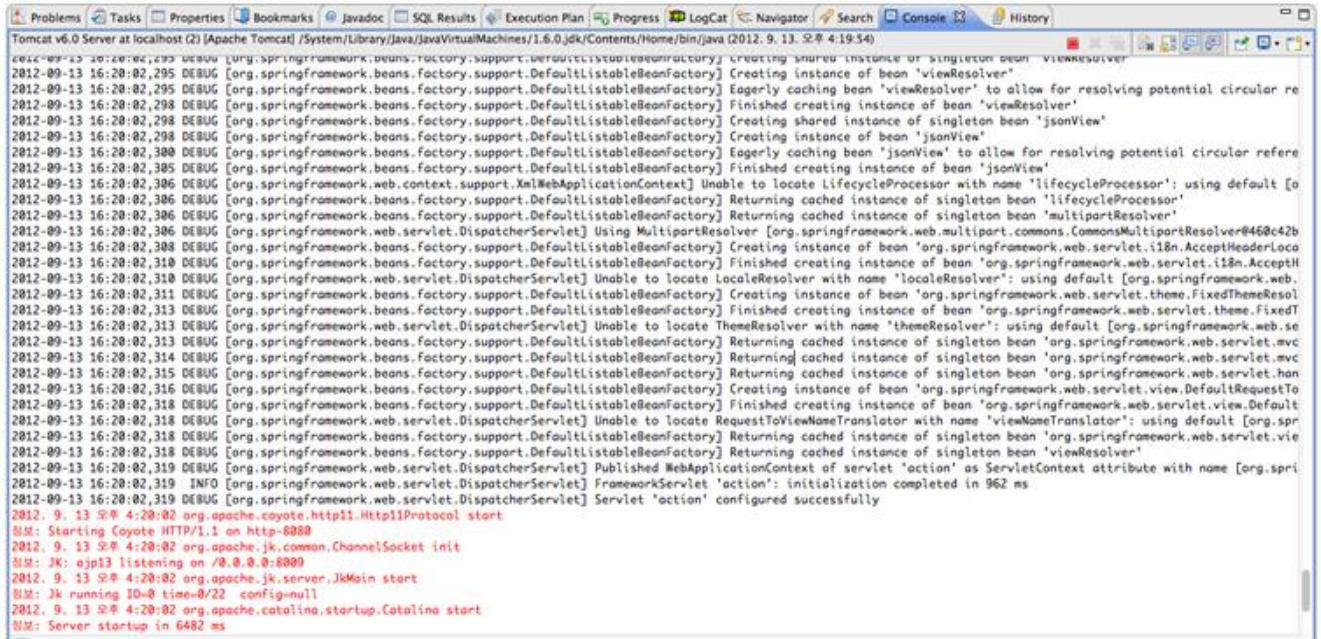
Problems Tasks Properties Bookmarks Javadoc SQL Results Execution Plan Progress LogCat Navigator Search Console History

Tomcat v6.0 Server at localhost (2) [Apache Tomcat] /System/Library/Java/JavaVirtualMachines/1.6.0.jdk/Contents/Home/bin/java (2012. 9. 13. 오후 4:19:54)

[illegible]
2012-09-13 16:20:02,295 DEBUG [org.springframework.beans.factory.support.DefaultListableBeanFactory] Creating instance of bean 'viewResolver'
2012-09-13 16:20:02,295 DEBUG [org.springframework.beans.factory.support.DefaultListableBeanFactory] Eagerly caching bean 'viewResolver' to allow for resolving potential circular re
2012-09-13 16:20:02,298 DEBUG [org.springframework.beans.factory.support.DefaultListableBeanFactory] Finished creating instance of bean 'viewResolver'
2012-09-13 16:20:02,298 DEBUG [org.springframework.beans.factory.support.DefaultListableBeanFactory] Creating shared instance of singleton bean 'jsonView'
2012-09-13 16:20:02,298 DEBUG [org.springframework.beans.factory.support.DefaultListableBeanFactory] Creating instance of bean 'jsonView'
2012-09-13 16:20:02,300 DEBUG [org.springframework.beans.factory.support.DefaultListableBeanFactory] Eagerly caching bean 'jsonView' to allow for resolving potential circular refere
2012-09-13 16:20:02,305 DEBUG [org.springframework.beans.factory.support.DefaultListableBeanFactory] Finished creating instance of bean 'jsonView'
2012-09-13 16:20:02,306 DEBUG [org.springframework.web.context.support.XmlWebApplicationContext] Unable to locate LifecycleProcessor with name 'lifecycleProcessor': using default [o
2012-09-13 16:20:02,306 DEBUG [org.springframework.beans.factory.support.DefaultListableBeanFactory] Returning cached instance of singleton bean 'lifecycleProcessor'
2012-09-13 16:20:02,306 DEBUG [org.springframework.beans.factory.support.DefaultListableBeanFactory] Returning cached instance of singleton bean 'multipartResolver'
2012-09-13 16:20:02,306 DEBUG [org.springframework.web.servlet.DispatcherServlet] Using MultipartResolver [org.springframework.web.multipart.commons.CommonsMultipartResolver@460c42b
2012-09-13 16:20:02,308 DEBUG [org.springframework.beans.factory.support.DefaultListableBeanFactory] Creating instance of bean 'org.springframework.web.servlet.i18n.AcceptHeaderLoca
2012-09-13 16:20:02,310 DEBUG [org.springframework.beans.factory.support.DefaultListableBeanFactory] Finished creating instance of bean 'org.springframework.web.servlet.i18n.AcceptH
2012-09-13 16:20:02,310 DEBUG [org.springframework.web.servlet.DispatcherServlet] Unable to locate LocaleResolver with name 'localeResolver': using default [org.springframework.web.
2012-09-13 16:20:02,311 DEBUG [org.springframework.beans.factory.support.DefaultListableBeanFactory] Creating instance of bean 'org.springframework.web.servlet.theme.FixedThemeResol
2012-09-13 16:20:02,313 DEBUG [org.springframework.beans.factory.support.DefaultListableBeanFactory] Finished creating instance of bean 'org.springframework.web.servlet.theme.FixedT
2012-09-13 16:20:02,313 DEBUG [org.springframework.web.servlet.DispatcherServlet] Unable to locate ThemeResolver with name 'themeResolver': using default [org.springframework.web.se
2012-09-13 16:20:02,313 DEBUG [org.springframework.beans.factory.support.DefaultListableBeanFactory] Returning cached instance of singleton bean 'org.springframework.web.servlet.mvc
2012-09-13 16:20:02,314 DEBUG [org.springframework.beans.factory.support.DefaultListableBeanFactory] Returning cached instance of singleton bean 'org.springframework.web.servlet.mvc
2012-09-13 16:20:02,315 DEBUG [org.springframework.beans.factory.support.DefaultListableBeanFactory] Returning cached instance of singleton bean 'org.springframework.web.servlet.han
2012-09-13 16:20:02,316 DEBUG [org.springframework.beans.factory.support.DefaultListableBeanFactory] Creating instance of bean 'org.springframework.web.servlet.view.DefaultRequestTo
2012-09-13 16:20:02,318 DEBUG [org.springframework.beans.factory.support.DefaultListableBeanFactory] Finished creating instance of bean 'org.springframework.web.servlet.view.Default
2012-09-13 16:20:02,318 DEBUG [org.springframework.web.servlet.DispatcherServlet] Unable to locate RequestToViewNameTranslator with name 'viewNameTranslator': using default [org.spr
2012-09-13 16:20:02,318 DEBUG [org.springframework.beans.factory.support.DefaultListableBeanFactory] Returning cached instance of singleton bean 'org.springframework.web.servlet.vie
2012-09-13 16:20:02,318 DEBUG [org.springframework.beans.factory.support.DefaultListableBeanFactory] Returning cached instance of singleton bean 'viewResolver'
2012-09-13 16:20:02,319 DEBUG [org.springframework.web.servlet.DispatcherServlet] Published WebApplicationContext of servlet 'action' as ServletContext attribute with name [org.spri
2012-09-13 16:20:02,319 INFO [org.springframework.web.servlet.DispatcherServlet] FrameworkServlet 'action': initialization completed in 962 ms
2012-09-13 16:20:02,319 DEBUG [org.springframework.web.servlet.DispatcherServlet] Servlet 'action' configured successfully
2012. 9. 13 오후 4:20:02 org.apache.coyote.http11.Http11Protocol start
정보: Starting Coyote HTTP/1.1 on http-8080
2012. 9. 13 오후 4:20:02 org.apache.jk.common.ChannelSocket init
정보: JK: ajp13 listening on /0.0.0.0:8009
2012. 9. 13 오후 4:20:02 org.apache.jk.server.JkMain start
정보: Jk running ID=0 time=0/22 config=null
2012. 9. 13 오후 4:20:02 org.apache.catalina.startup.Catalina start
정보: Server startup in 6482 ms